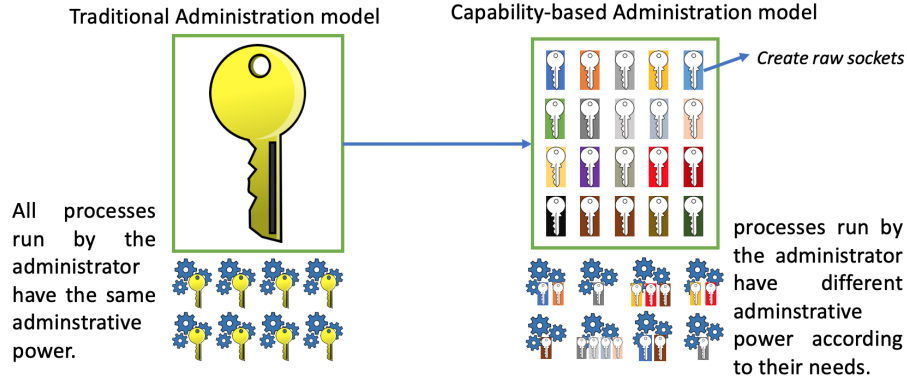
Traditional Administration model

Capability-based Administration model

Create raw sockets

All processes run by the administrator have the same adminstrative power.

processes run by the administrator have different adminstrative power according to their needs.